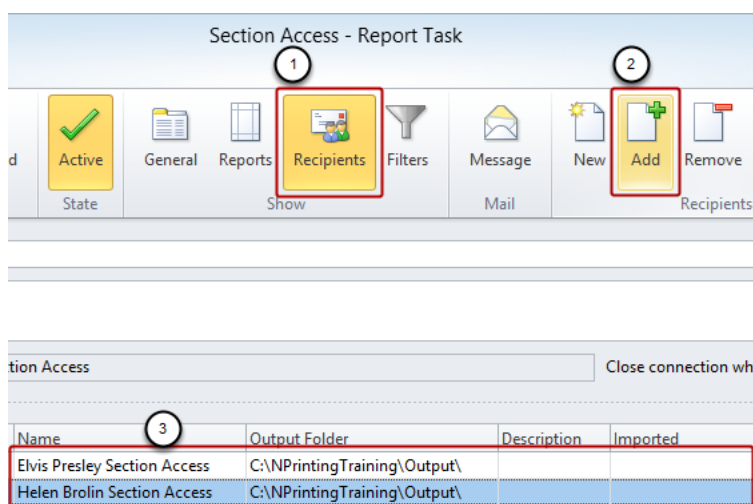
Section Access - Report Task

1

2

d

Active

State

General

Reports

Recipients

Filters

Show

Message

Mail

New

Add

Remove

Recipients

tion Access

Close connection wh

3

| Name | Output Folder | Description | Imported |
|---|---|---|---|
| Elvis Presley Section Access | C:\NPrintingTraining\Output\ | | |
| Helen Brolin Section Access | C:\NPrintingTraining\Output\ | | |